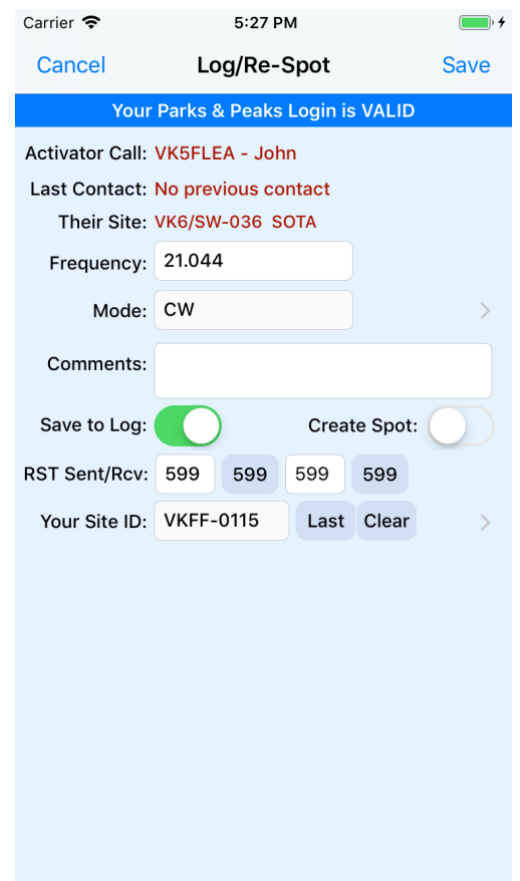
Carrier
5:27 PM

Cancel
Log/Re-Spot
Save

Your Parks & Peaks Login is VALID

Activator Call: VK5FLEA - John
Last Contact: No previous contact
Their Site: VK6/SW-036 SOTA
Frequency: 21.044
Mode: CW
Comments:
Save to Log:
Create Spot:
RST Sent/Rcv: 599 599 599 599
Your Site ID: VKFF-0115 Last Clear